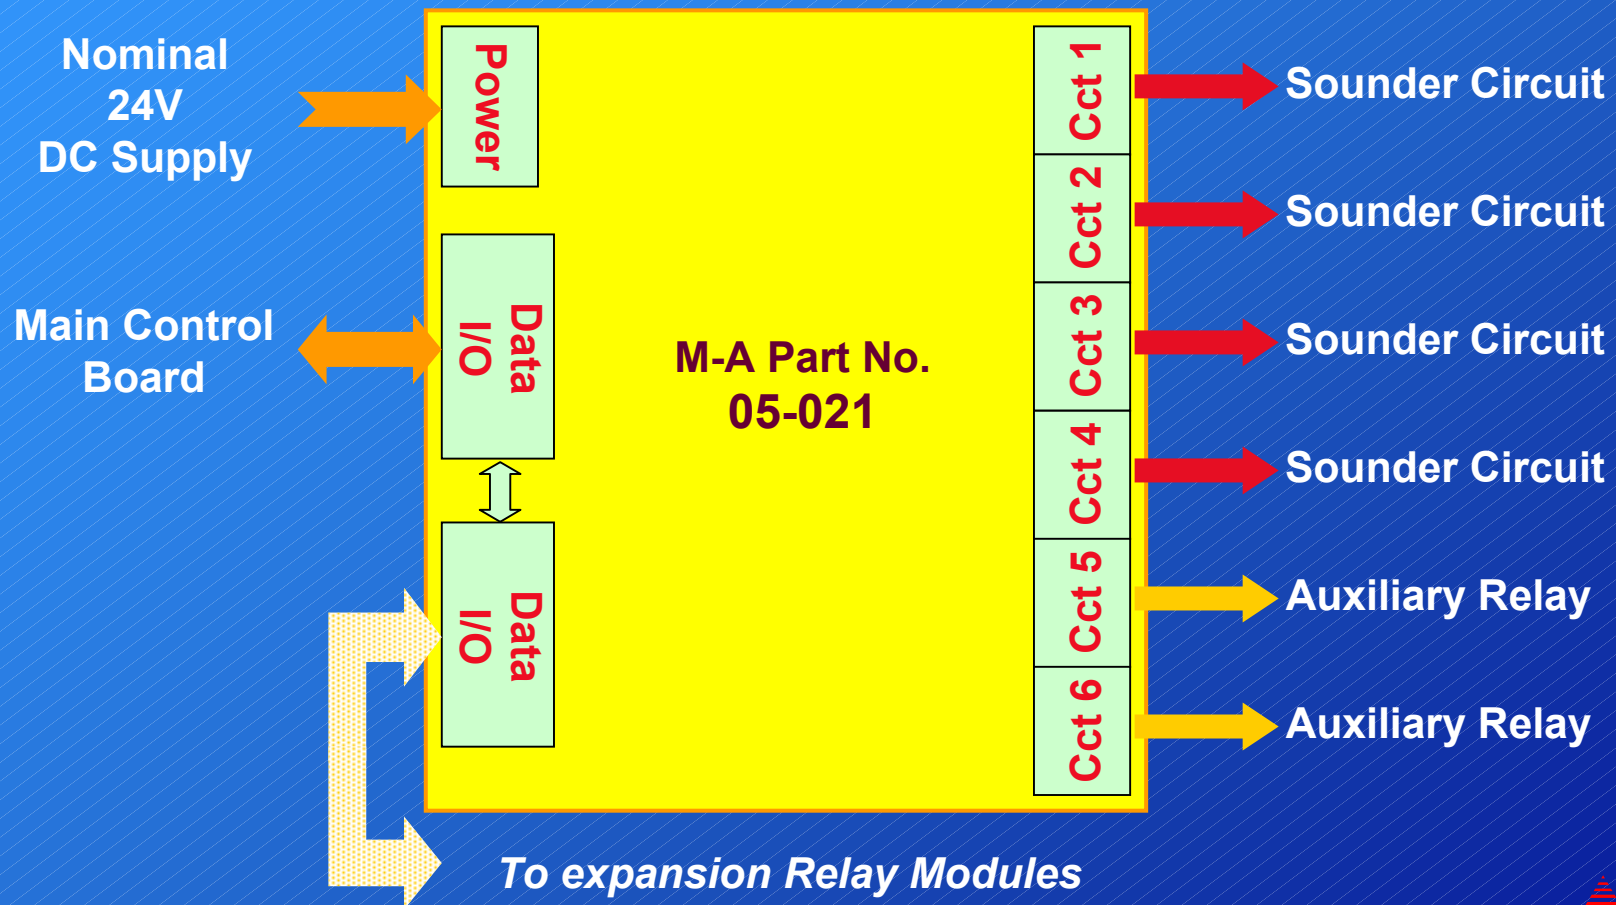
Nominal 24V DC Supply

Main Control Board

Power

Data I/O

Data I/O

M-A Part No. 05-021

Cct 1
Cct 2
Cct 3
Cct 4
Cct 5
Cct 6

Sounder Circuit
Sounder Circuit
Sounder Circuit
Sounder Circuit
Auxiliary Relay
Auxiliary Relay

To expansion Relay Modules